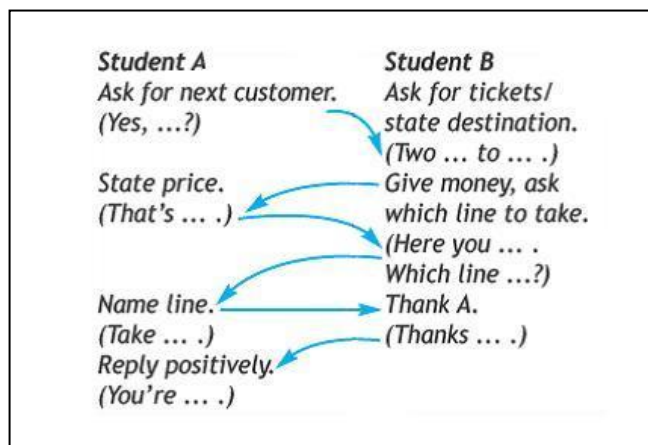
Student A
Ask for next customer.
(Yes, ...?)

State price.
(That's ... .)

Name line.
(Take ... .)
Reply positively.
(You're ... .)

Student B
Ask for tickets/ state destination.
(Two ... to ... .)
Give money, ask which line to take.
(Here you ... .
Which line ...?)
Thank A.
(Thanks ... .)